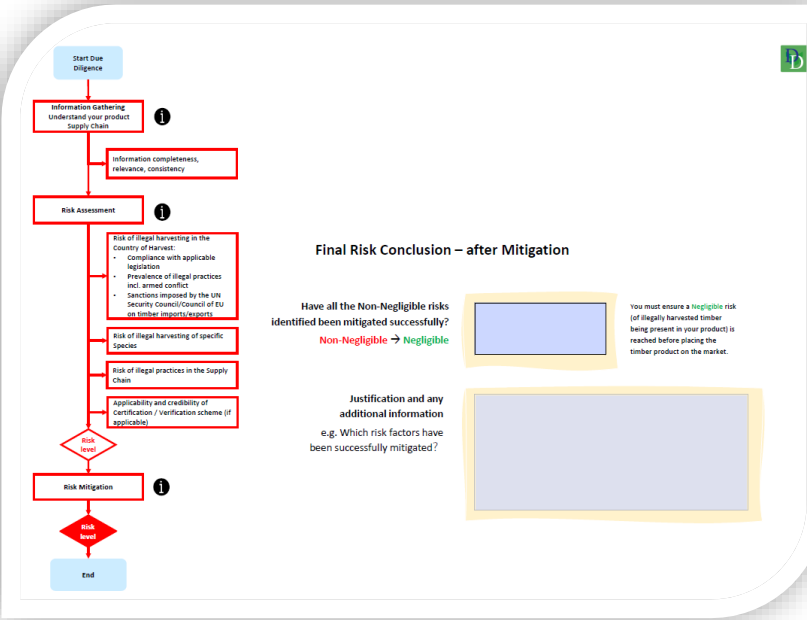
Start Due Diligence

Information Gathering
Understand your product Supply Chain

Information completeness, relevance, consistency

Risk Assessment

Risk of illegal harvesting in the Country of Harvest:
- Compliance with applicable legislation
- Prevalence of illegal practices incl. armed conflict
- Sanctions imposed by the UN Security Council/Council of EU on timber imports/exports

Risk of illegal harvesting of specific Species

Risk of illegal practices in the Supply Chain

Applicability and credibility of Certification / Verification scheme (if applicable)

Risk level

Risk Mitigation

Risk level

End

DD

Final Risk Conclusion – after Mitigation

Have all the Non-Negligible risks identified been mitigated successfully?
Non-Negligible → Negligible

You must ensure a Negligible risk (of illegally harvested timber being present in your product) is reached before placing the timber product on the market.

Justification and any additional information
e.g. Which risk factors have been successfully mitigated?